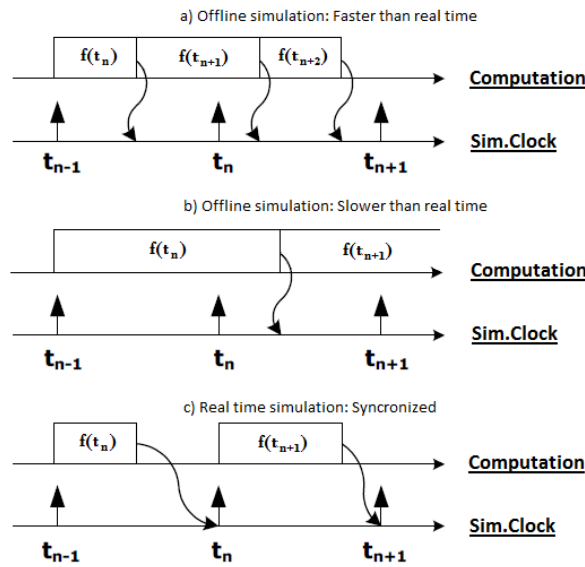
a) Offline simulation: Faster than real time

$f(t_n)$ $f(t_{n+1})$ $f(t_{n+2})$

Computation

Sim.Clock

$t_{n-1}$ $t_n$ $t_{n+1}$

b) Offline simulation: Slower than real time

$f(t_n)$ $f(t_{n+1})$

Computation

Sim.Clock

$t_{n-1}$ $t_n$ $t_{n+1}$

c) Real time simulation: Syncronized

$f(t_n)$ $f(t_{n+1})$

Computation

Sim.Clock

$t_{n-1}$ $t_n$ $t_{n+1}$